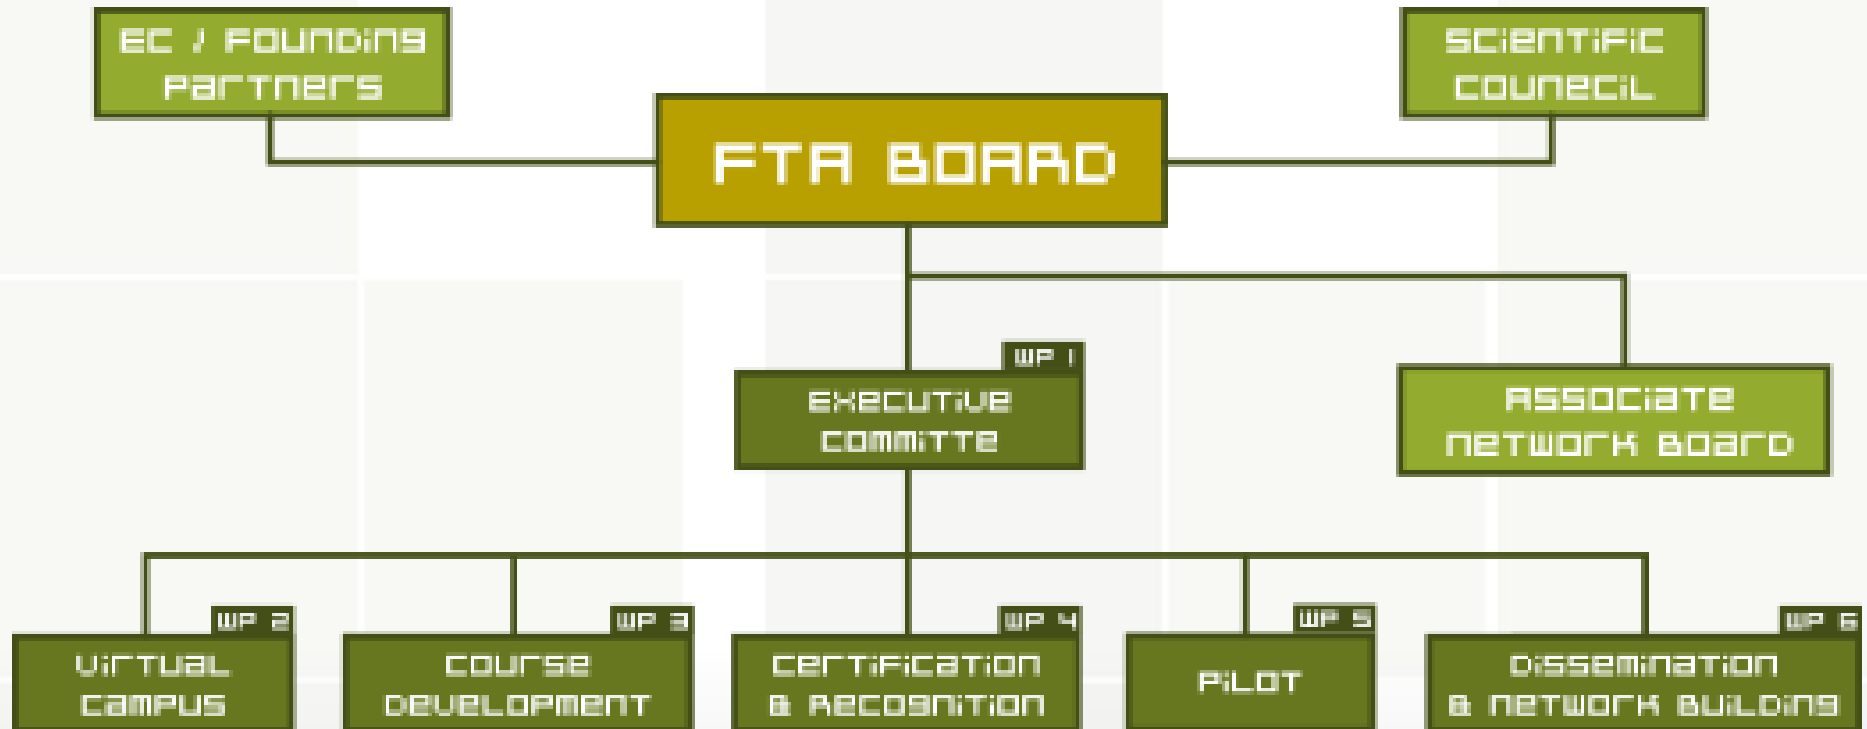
EC / FOUNDING PARTNERS

FTA BOARD

SCIENTIFIC COUNECIL

WP 1
EXECUTIVE COMMITTE

ASSOCIATE NETWORK BOARD

WP 2
VIRTUAL CAMPUS

WP 3
COURSE DEVELOPMENT

WP 4
CERTIFICATION & RECOGNITION

WP 5
PILOT

WP 6
DISSEMINATION & NETWORK BUILDING